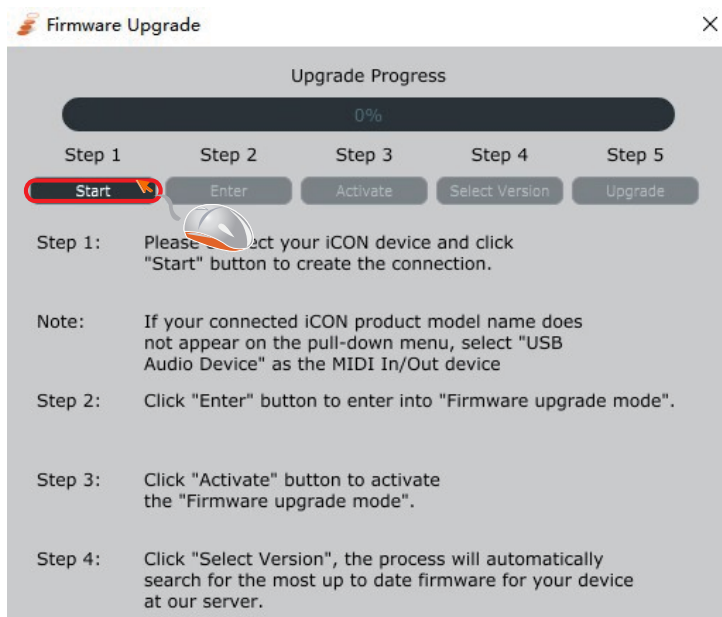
Firmware Upgrade

Upgrade Progress

0%

Step 1 Step 2 Step 3 Step 4 Step 5

Start Enter Activate Select Version Upgrade

Step 1: Please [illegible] ect your iCON device and click "Start" button to create the connection.

Note: If your connected iCON product model name does not appear on the pull-down menu, select "USB Audio Device" as the MIDI In/Out device

Step 2: Click "Enter" button to enter into "Firmware upgrade mode".

Step 3: Click "Activate" button to activate the "Firmware upgrade mode".

Step 4: Click "Select Version", the process will automatically search for the most up to date firmware for your device at our server.